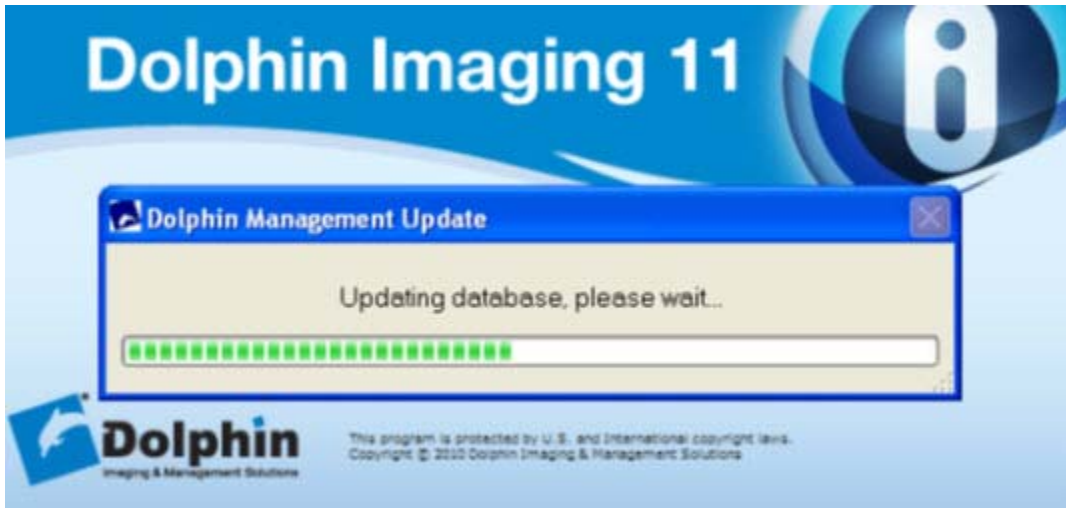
Dolphin Imaging 11

Dolphin Management Update

Updating database, please wait...

Dolphin
Imaging & Management Solutions

This program is protected by U.S. and International copyright laws.
Copyright © 2010 Dolphin Imaging & Management Solutions